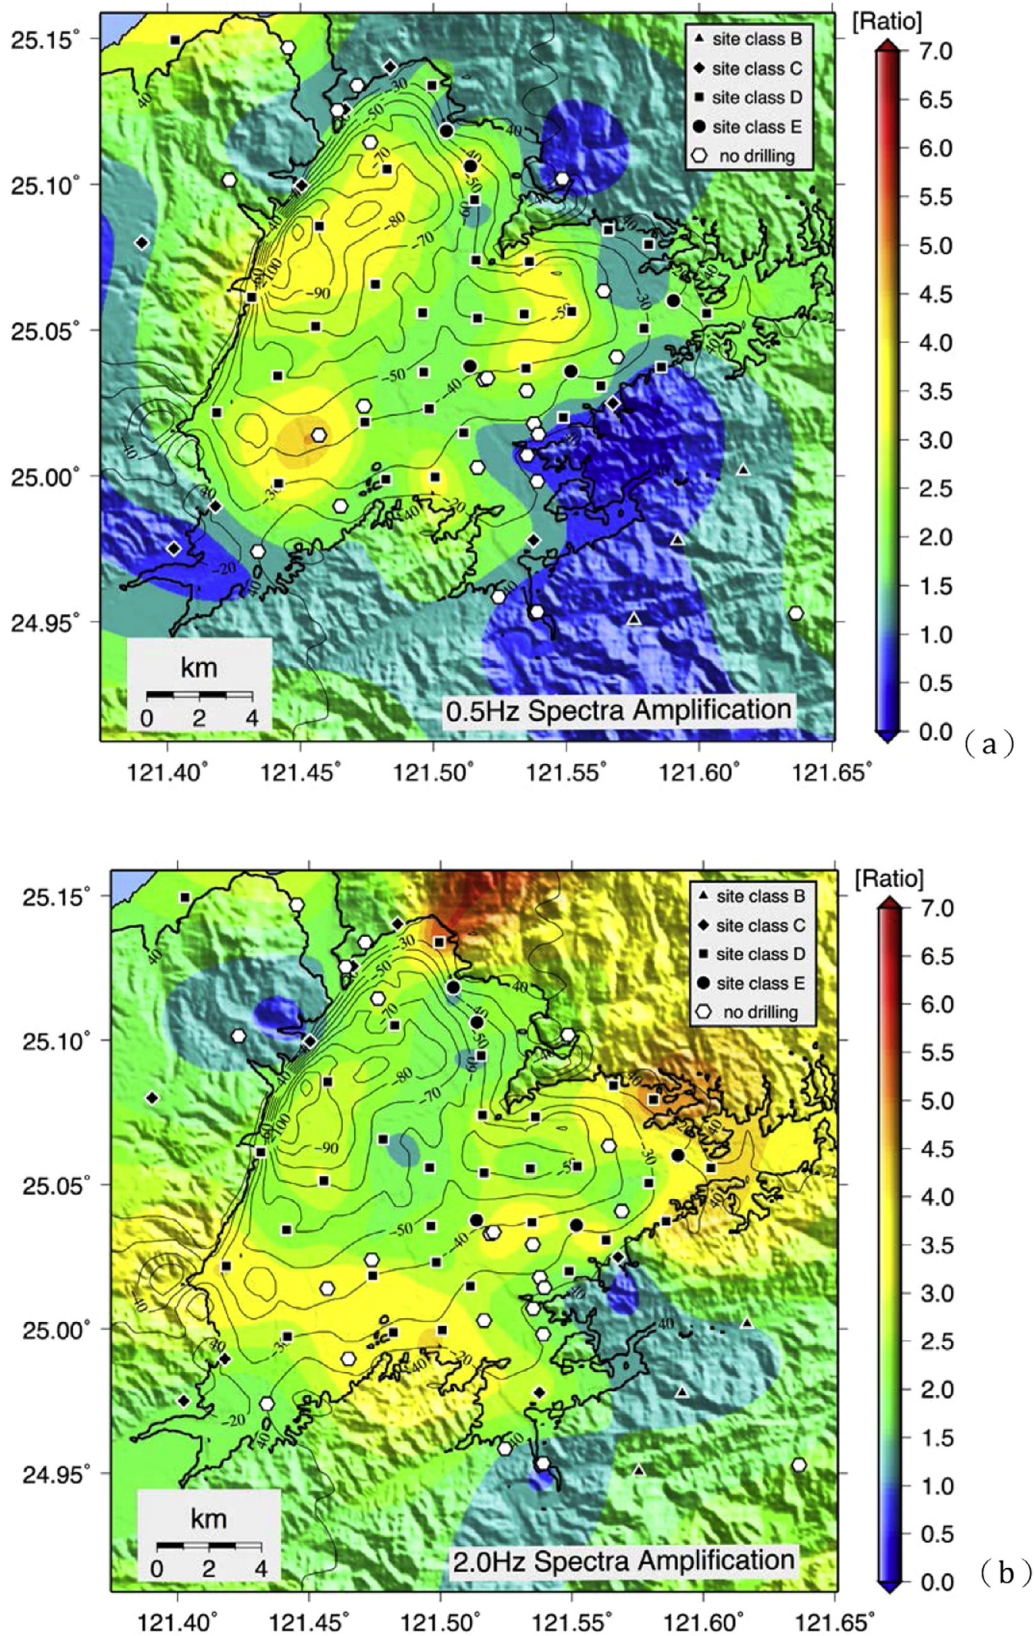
25.15°
25.10°
25.05°
25.00°
24.95°

site class B
site class C
site class D
site class E
no drilling

[Ratio]
7.0
6.5
6.0
5.5
5.0
4.5
4.0
3.5
3.0
2.5
2.0
1.5
1.0
0.5
0.0

-30
-40
-50
-60
-70
-80
-90
-100
40
-20

km
0 2 4

0.5Hz Spectra Amplification

121.40° 121.45° 121.50° 121.55° 121.60° 121.65°

(a)

25.15°
25.10°
25.05°
25.00°
24.95°

site class B
site class C
site class D
site class E
no drilling

[Ratio]
7.0
6.5
6.0
5.5
5.0
4.5
4.0
3.5
3.0
2.5
2.0
1.5
1.0
0.5
0.0

-30
-40
-50
-60
-70
-80
-90
-100
40
-20

km
0 2 4

2.0Hz Spectra Amplification

121.40° 121.45° 121.50° 121.55° 121.60° 121.65°

(b)